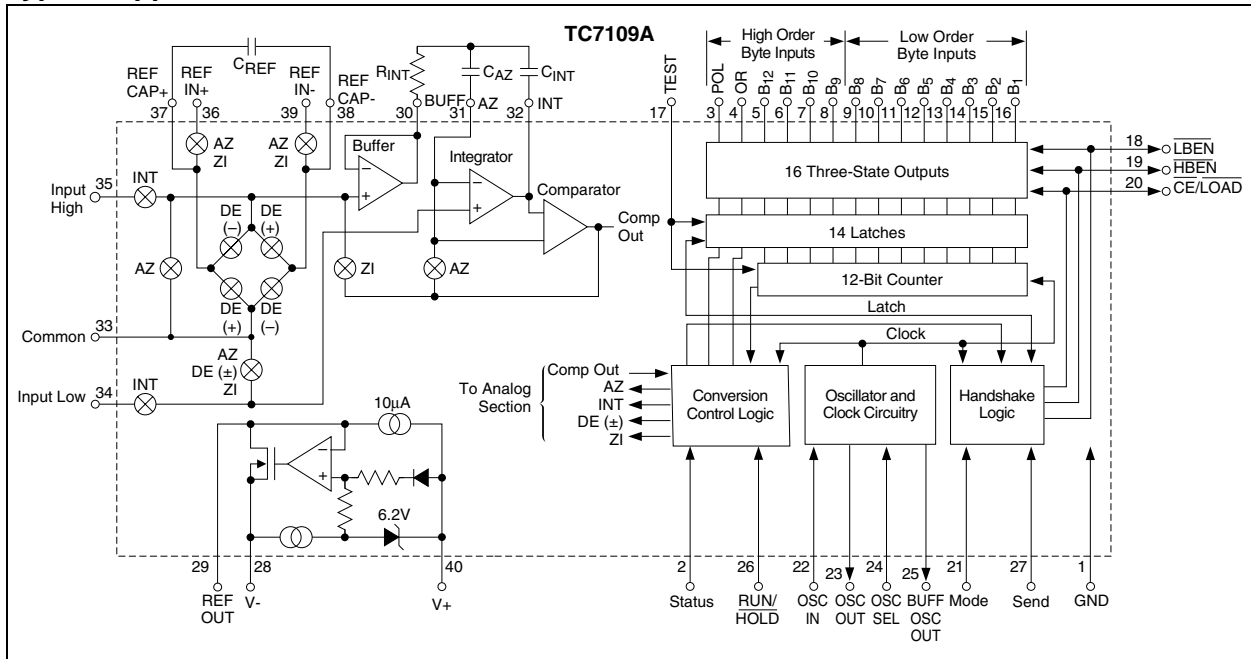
TC7109A

$C_{REF}$

REF CAP+ 37
REF IN+ 36
REF IN- 39
REF CAP- 38
$R_{INT}$
30 BUFF
$C_{AZ}$
31 AZ
$C_{INT}$
32 INT
17 TEST

High Order Byte Inputs
Low Order Byte Inputs

POL 3
OR 4
$B_{12}$ 5
$B_{11}$ 6
$B_{10}$ 7
$B_9$ 8
$B_8$ 9
$B_7$ 10
$B_6$ 11
$B_5$ 12
$B_4$ 13
$B_3$ 14
$B_2$ 15
$B_1$ 16

AZ ZI
AZ ZI
Buffer
Integrator
Comparator

Input High 35
INT
DE (–)
DE (+)
AZ
DE (+)
DE (–)
ZI
AZ
Comp Out

16 Three-State Outputs
14 Latches
12-Bit Counter
Latch
Clock

18 $\overline{LBEN}$
19 $\overline{HBEN}$
20 $\overline{CE/LOAD}$

Common 33
AZ
DE (±)
ZI
Input Low 34
INT

To Analog Section
Comp Out
AZ
INT
DE (±)
ZI

Conversion Control Logic
Oscillator and Clock Circuitry
Handshake Logic

10µA
6.2V

29 REF OUT
28 V-
40 V+
2 Status
26 $\overline{RUN}$/HOLD
22 OSC IN
23 OSC OUT
24 OSC SEL
25 BUFF OSC OUT
21 Mode
27 Send
1 GND